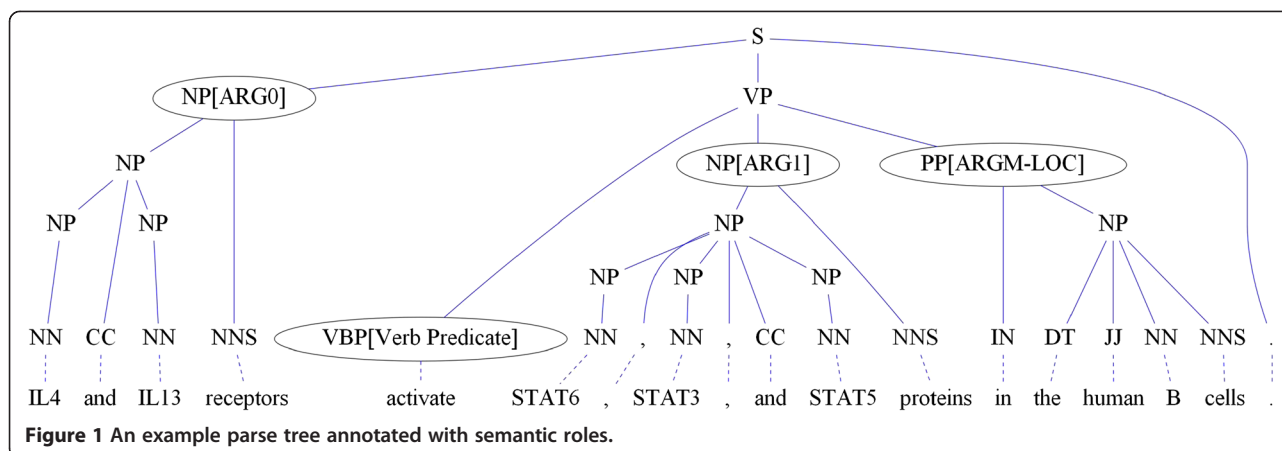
S

NP[ARG0]

VP

NP

NP[ARG1]

PP[ARGM-LOC]

NP

NP

NP

NP

NP

NP

NP

NN CC NN NNS VBP[Verb Predicate] NN , NN , CC NN NNS IN DT JJ NN NNS .

IL4 and IL13 receptors activate STAT6 , STAT3 , and STAT5 proteins in the human B cells .

**Figure 1 An example parse tree annotated with semantic roles.**